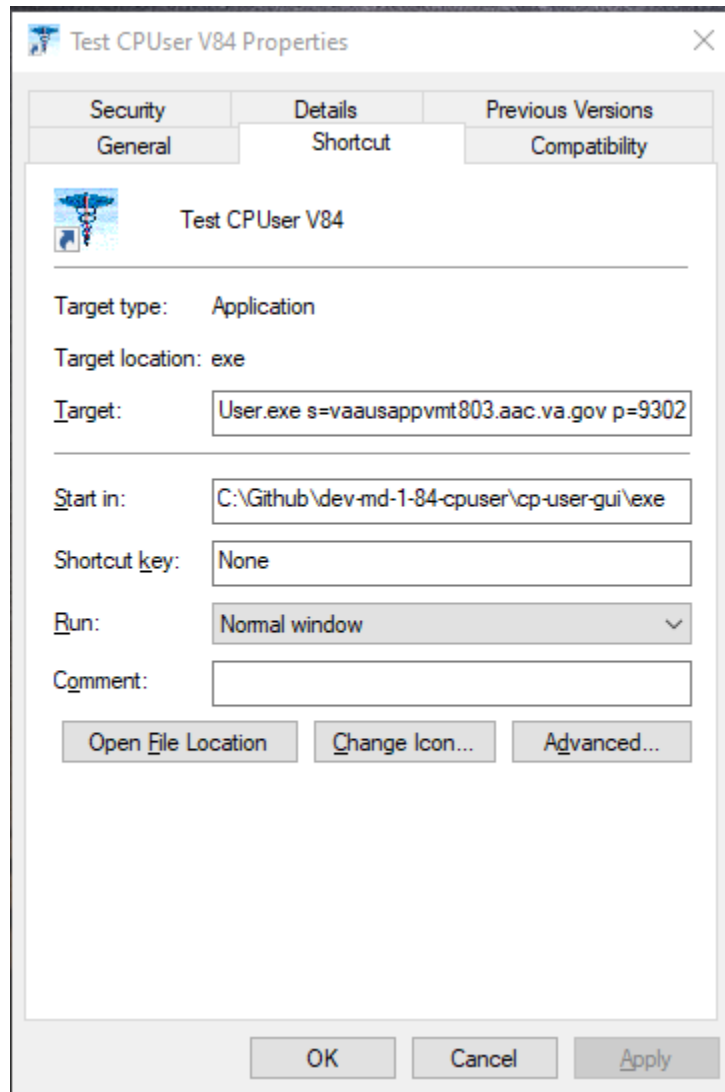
Test CPUser V84 Properties

Security
Details
Previous Versions
General
Shortcut
Compatibility

Test CPUser V84

Target type: Application

Target location: exe

Target: User.exe s=vaausappvmt803.aac.va.gov p=9302

Start in: C:\Github\dev-md-1-84-cpuser\cp-user-gui\exe

Shortcut key: None

Run: Normal window

Comment:

Open File Location
Change Icon...
Advanced...

OK
Cancel
Apply